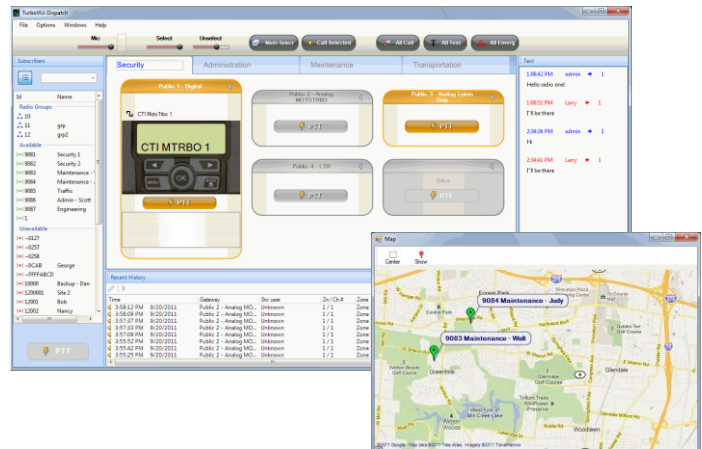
TurboVUI Dispatch

File Options Windows Help

Mic Select Unselect

Multi-Select Call Selected All Call All Text All Emerg

Subscribers

Id Name

Radio Groups

10

11 grp

12 grp2

Available

9081 Security 1

9082 Security 2

9083 Maintenance -

9084 Maintenance -

9085 Traffic

9086 Admin - Scott

9087 Engineering

1

Unavailable

~0127

~0257

~0258

~0CAB George

~FFFFABCD

10000 Backup - Dan

120001 Site2

12001 Bob

12002 Nancy

PTT

Security Administration Maintenance Transportation

Public 1 - Digital

CTI MotoTrbo 1

CTI MTRBO 1

OK

PTT

Public 2 - Analog MOTOTRBO

PTT

Public 3 - Analog Listen Only

PTT

Public 4 - LTR

PTT

Status

Recent History

| Time | Date | Gateway | Src user | Zn / Ch# | Zone |
|---|---|---|---|---|---|
| 3:58:12 PM | 9/20/2011 | Public 2 - Analog MO... | Unknown | 1 / 1 | Zone |
| 3:58:09 PM | 9/20/2011 | Public 2 - Analog MO... | Unknown | 1 / 1 | Zone |
| 3:57:37 PM | 9/20/2011 | Public 2 - Analog MO... | Unknown | 1 / 1 | Zone |
| 3:57:33 PM | 9/20/2011 | Public 2 - Analog MO... | Unknown | 1 / 1 | Zone |
| 3:57:09 PM | 9/20/2011 | Public 2 - Analog MO... | Unknown | 1 / 1 | Zone |
| 3:55:52 PM | 9/20/2011 | Public 2 - Analog MO... | Unknown | 1 / 1 | Zone |
| 3:55:42 PM | 9/20/2011 | Public 2 - Analog MO... | Unknown | 1 / 1 | Zone |
| 3:55:25 PM | 9/20/2011 | Public 2 - Analog MO... | Unknown | 1 / 1 | Zone |

Text

1:08:42 PM admin 1
Hello radio one!

1:08:51 PM Larry 1
I'll be there

2:34:36 PM admin 1
Hi

2:34:41 PM Larry 1
I'll be there

Map

Center Show

9084 Maintenance - Judy

9083 Maintenance - Walt

Glendale

Woodlawn

©2011 Google - Map data ©2011 Tele Atlas, Imagery ©2011 TerraMetrics